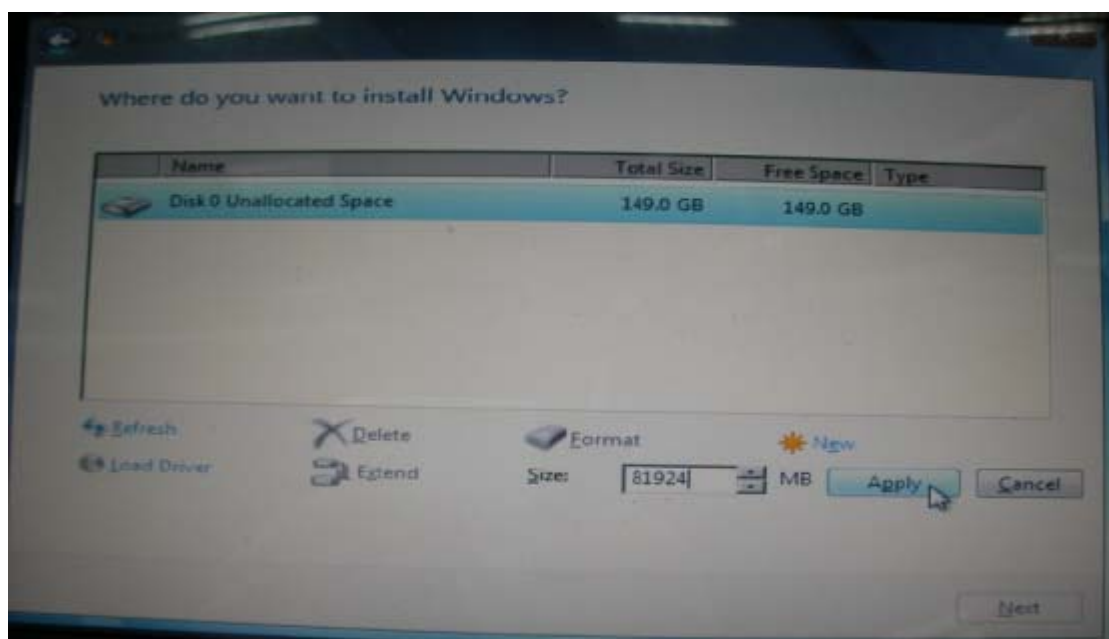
Where do you want to install Windows?

| Name | Total Size | Free Space | Type |
|---|---|---|---|
| Disk 0 Unallocated Space | 149.0 GB | 149.0 GB | |

Refresh
Load Driver
Delete
Extend
Format
New
Size: 81924 MB
Apply
Cancel

Next